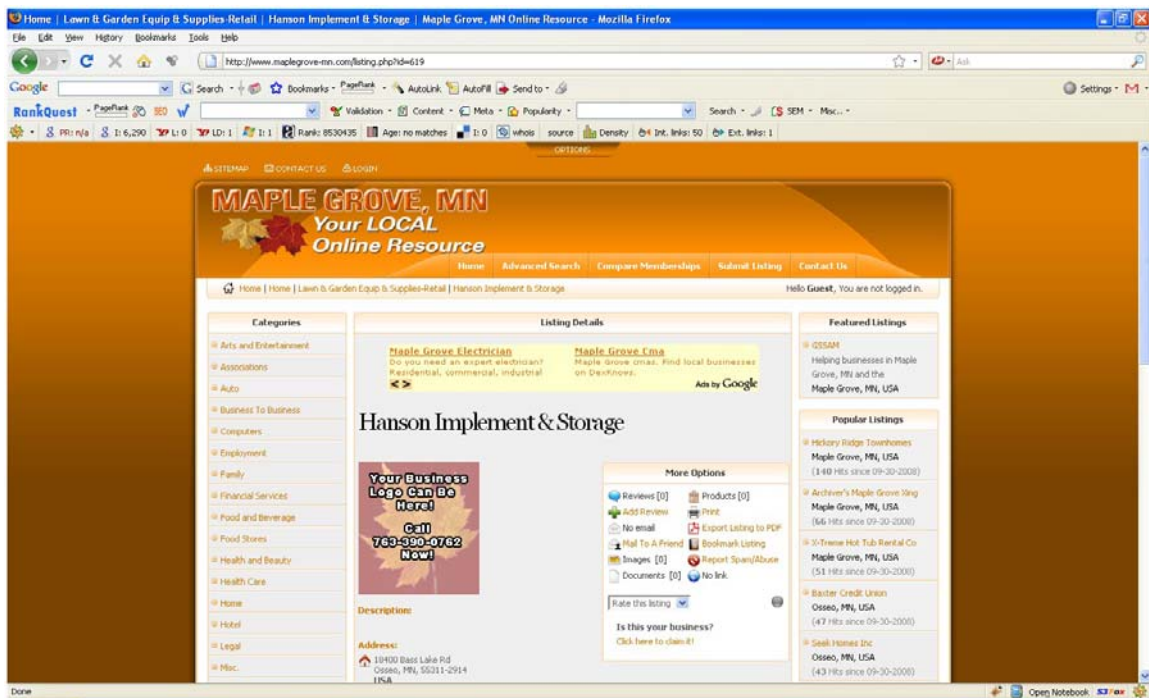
Home | Lawn & Garden Equip & Supplies-Retail | Hanson Implement & Storage | Maple Grove, MN Online Resource - Mozilla Firefox

File Edit View History Bookmarks Tools Help

http://www.maplegrove-mn.com/listing.php?id=619

Google Search Bookmarks PageRank AutoLink AutoFill Send to Settings

RankQuest PageRank SEO Validation Content Meta Popularity Search SEM Misc.

PR: n/a I: 6,290 L: 0 LD: 1 I: 1 Rank: 8530435 Age: no matches I: 0 whois source Density Int. links: 50 Ext. links: 1

OPTIONS

SITEMAP CONTACT US LOGIN

MAPLE GROVE, MN
Your LOCAL
Online Resource

Home Advanced Search Compare Memberships Submit Listing Contact Us

Home | Home | Lawn & Garden Equip & Supplies-Retail | Hanson Implement & Storage

Hello Guest, You are not logged in.

Categories
Arts and Entertainment
Associations
Auto
Business To Business
Computers
Employment
Family
Financial Services
Food and Beverage
Food Stores
Health and Beauty
Health Care
Home
Hotel
Legal
Misc.

Listing Details

Maple Grove Electrician
Do you need an expert electrician? Residential, commercial, industrial

Maple Grove Cma
Maple Grove cmas. Find local businesses on DexKnows.

Ads by Google

Hanson Implement & Storage

Your Business Logo Can Be Here! Call 763-390-0762 Now!

More Options
Reviews [0]
Products [0]
Add Review
Print
No email
Export Listing to PDF
Mail To A Friend
Bookmark Listing
Images [0]
Report Spam/Abuse
Documents [0]
No link

Rate this listing

Is this your business?
Click here to claim it!

Description:

Address:
10400 Bass Lake Rd
Osseo, MN, 55311-2914
USA

Featured Listings
GSSAM
Helping businesses in Maple Grove, MN and the Maple Grove, MN, USA

Popular Listings
Hickory Ridge Townhomes
Maple Grove, MN, USA
(140 Hits since 09-30-2008)
Archiver's Maple Grove Xing
Maple Grove, MN, USA
(56 Hits since 09-30-2008)
X-Treme Hot Tub Rental Co
Maple Grove, MN, USA
(51 Hits since 09-30-2008)
Baxter Credit Union
Osseo, MN, USA
(47 Hits since 09-30-2008)
Seek Homes Inc
Osseo, MN, USA
(43 Hits since 09-30-2008)

Done

Open Notebook